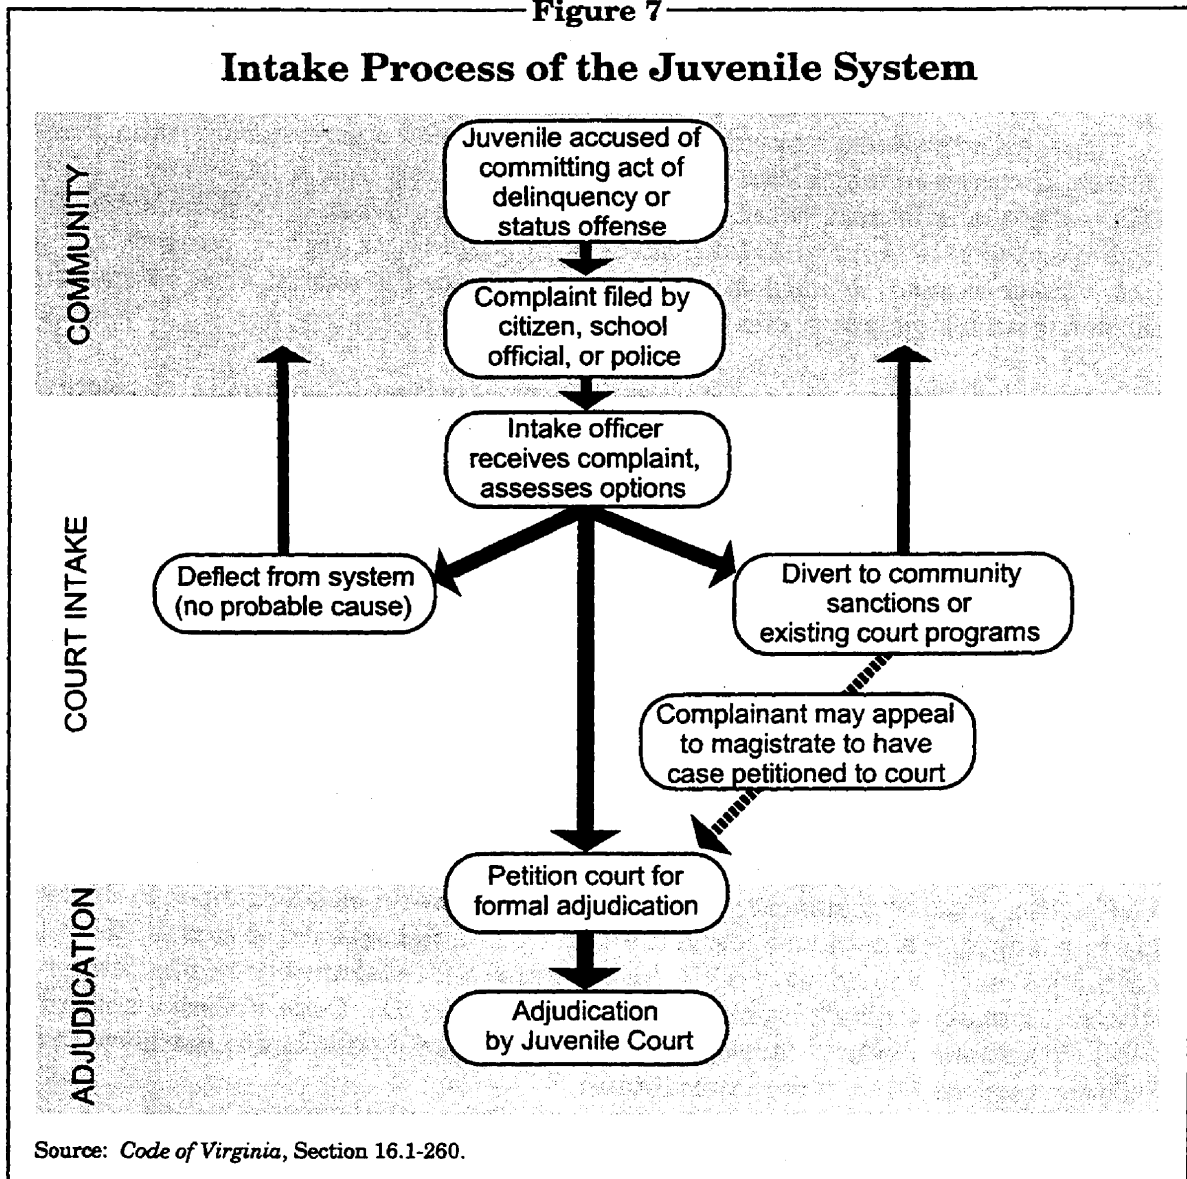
Figure 7

Intake Process of the Juvenile System

COMMUNITY

Juvenile accused of committing act of delinquency or status offense

Complaint filed by citizen, school official, or police

COURT INTAKE

Intake officer receives complaint, assesses options

Deflect from system (no probable cause)

Divert to community sanctions or existing court programs

Complainant may appeal to magistrate to have case petitioned to court

ADJUDICATION

Petition court for formal adjudication

Adjudication by Juvenile Court

Source: *Code of Virginia*, Section 16.1-260.